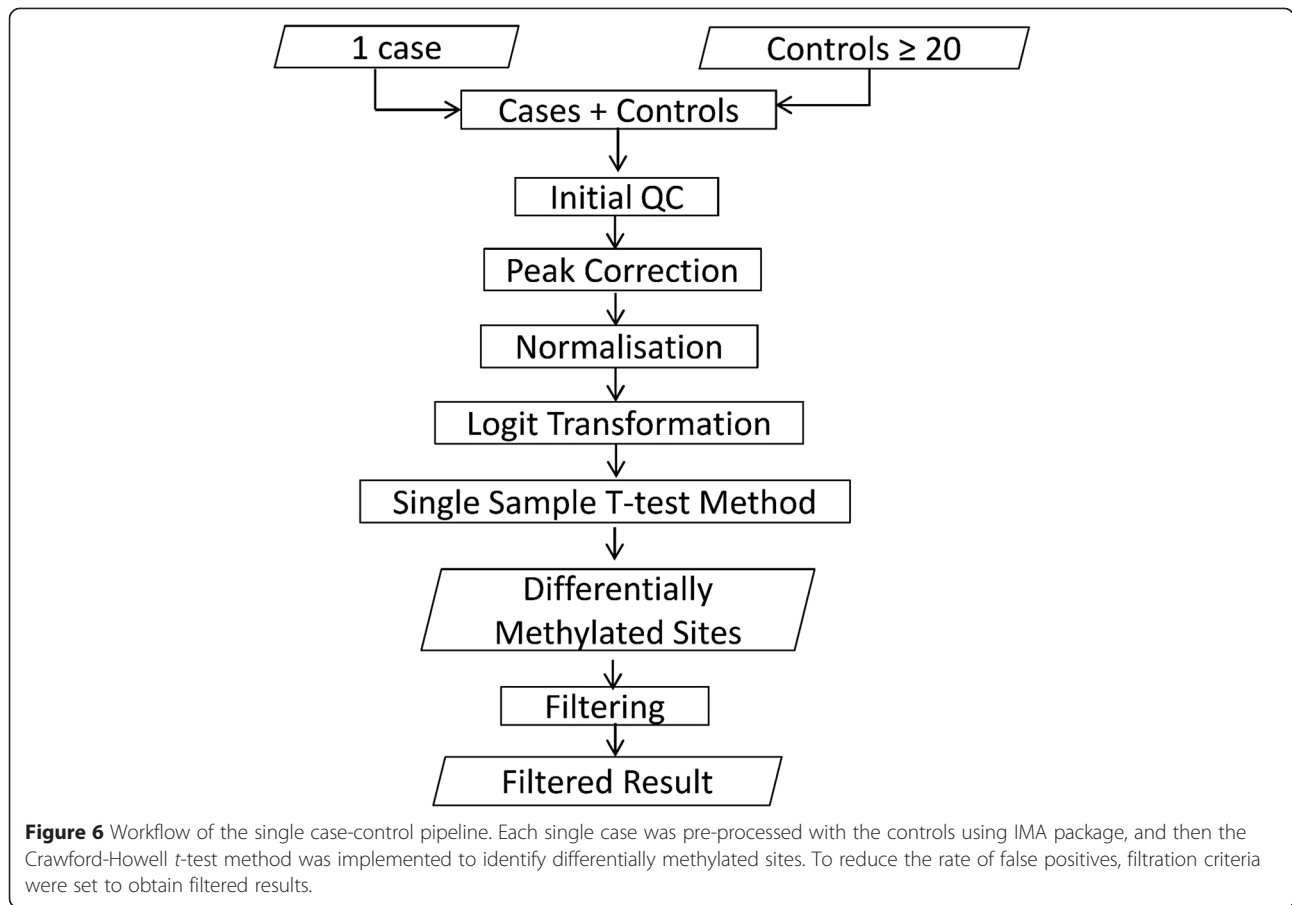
1 case

Controls $\geq 20$

Cases + Controls

Initial QC

Peak Correction

Normalisation

Logit Transformation

Single Sample T-test Method

Differentially Methylated Sites

Filtering

Filtered Result

**Figure 6** Workflow of the single case-control pipeline. Each single case was pre-processed with the controls using IMA package, and then the Crawford-Howell *t*-test method was implemented to identify differentially methylated sites. To reduce the rate of false positives, filtration criteria were set to obtain filtered results.